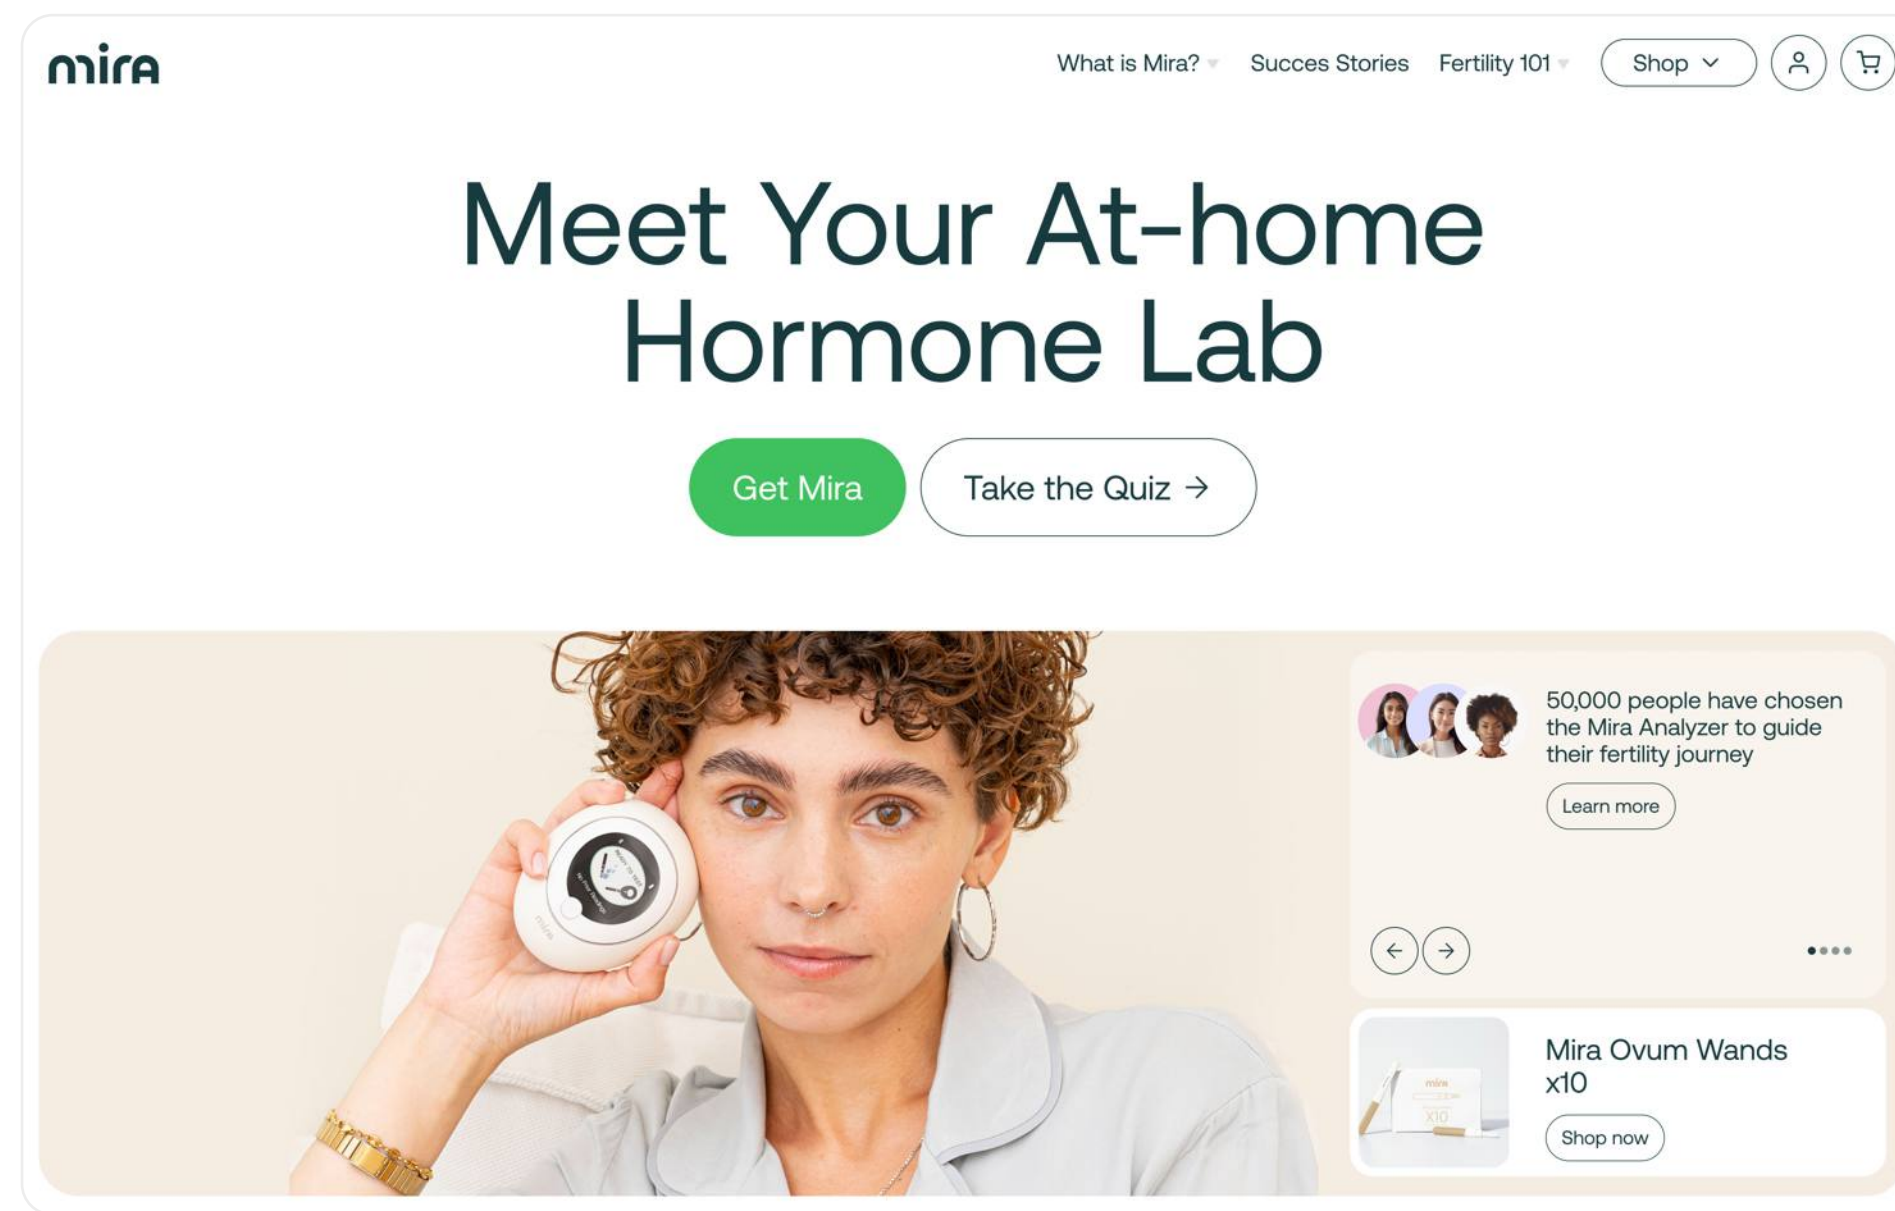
mira

What is Mira? Succes Stories Fertility 101 Shop

Meet Your At-home Hormone Lab

Get Mira

Take the Quiz →

50,000 people have chosen the Mira Analyzer to guide their fertility journey

Learn more

Mira Ovum Wands x10

Shop now